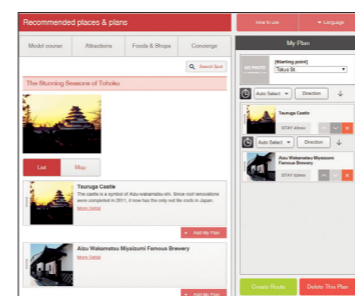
Recommended places & plans

How to use

Language

Model courses

Attractions

Foods & Shops

Concierge

Search Spot

The Stunning Seasons of Tohoku

List

Map

Tsuruga Castle

The castle is a symbol of Aizu-wakamatsu-shi. Since roof renovations were completed in 2011, it now has the only red tile roofs in Japan.

More Detail

Add My Plan

Aizu Wakamatsu Miyaizumi Famous Brewery

More Detail

Add My Plan

My Plan

NO PHOTO

[Starting point]

Tokyo St.

Auto Select

Direction

Tsuruga Castle

STAY 60min

Auto Select

Direction

Aizu Wakamatsu Miyaizumi Famous Brewery

STAY 60min

Create Route

Delete This Plan